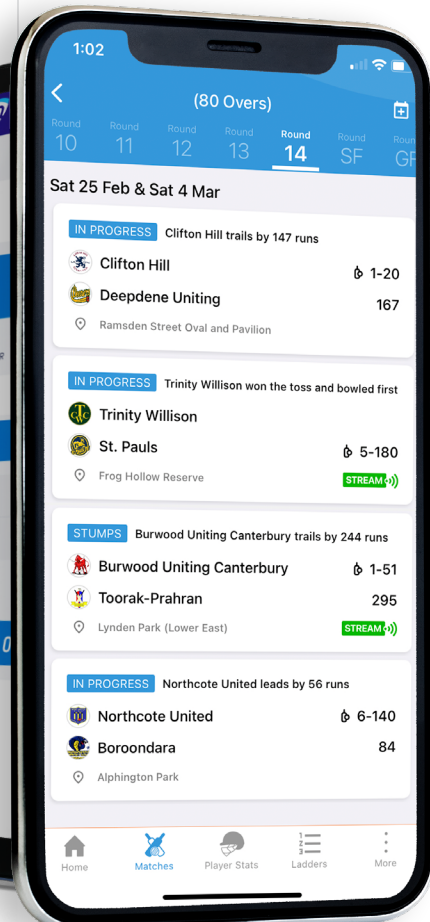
1:02

(80 Overs)

Round 10 Round 11 Round 12 Round 13 Round 14 Round SF Roun GF

Sat 25 Feb & Sat 4 Mar

IN PROGRESS Clifton Hill trails by 147 runs
Clifton Hill 1-20
Deepdene Uniting 167
Ramsden Street Oval and Pavilion

IN PROGRESS Trinity Willison won the toss and bowled first
Trinity Willison
St. Pauls 5-180
Frog Hollow Reserve STREAM

STUMPS Burwood Uniting Canterbury trails by 244 runs
Burwood Uniting Canterbury 1-51
Toorak-Prahran 295
Lynden Park (Lower East) STREAM

IN PROGRESS Northcote United leads by 56 runs
Northcote United 6-140
Boroondara 84
Alphington Park

Home Matches Player Stats Ladders More